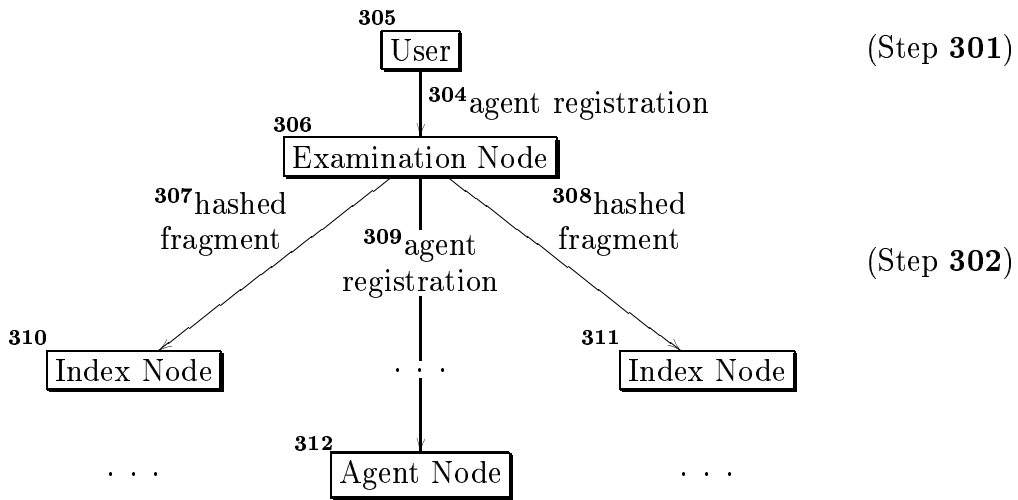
305
User

(Step **301**)

304 agent registration

306
Examination Node

307 hashed fragment

309 agent registration

308 hashed fragment

(Step **302**)

310
Index Node

. . .

311
Index Node

312
Agent Node

. . .

. . .